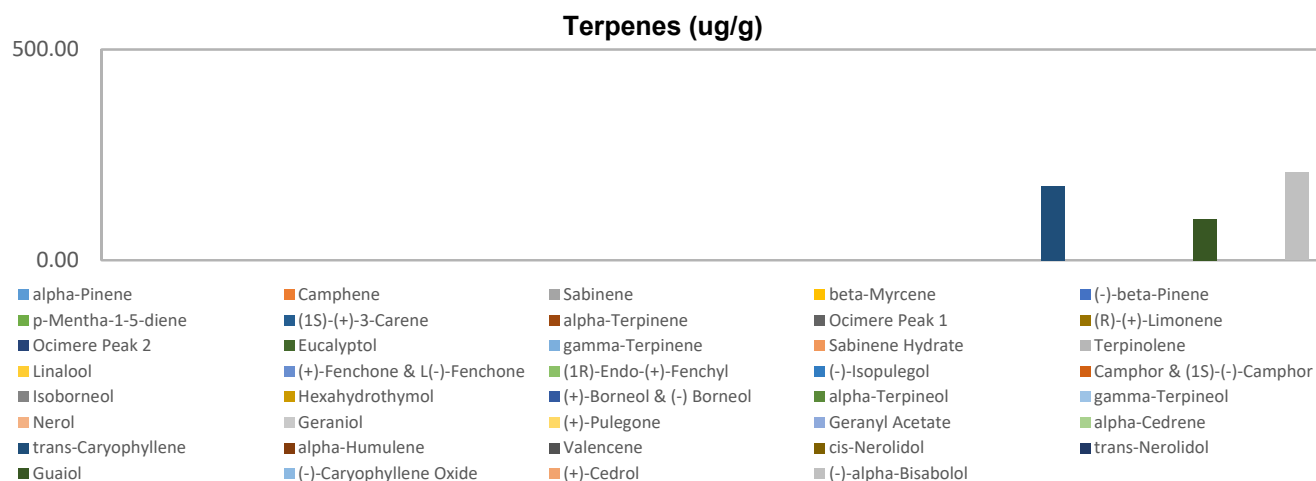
Terpenes (ug/g)

500.00

0.00

alpha-Pinene
Camphene
Sabinene
beta-Myrcene
(-)-beta-Pinene
p-Mentha-1-5-diene
(1S)-(+)-3-Carene
alpha-Terpinene
Ocimere Peak 1
(R)-(+)-Limonene
Ocimere Peak 2
Eucalyptol
gamma-Terpinene
Sabinene Hydrate
Terpinolene
Linalool
(+)-Fenchone & L(-)-Fenchone
(1R)-Endo-(+)-Fenchyl
(-)-Isopulegol
Camphor & (1S)-(-)-Camphor
Isoborneol
Hexahydrothymol
(+)-Borneol & (-) Borneol
alpha-Terpineol
gamma-Terpineol
Nerol
Geraniol
(+)-Pulegone
Geranyl Acetate
alpha-Cedrene
trans-Caryophyllene
alpha-Humulene
Valencene
cis-Nerolidol
trans-Nerolidol
Guaiol
(-)-Caryophyllene Oxide
(+)-Cedrol
(-)-alpha-Bisabolol